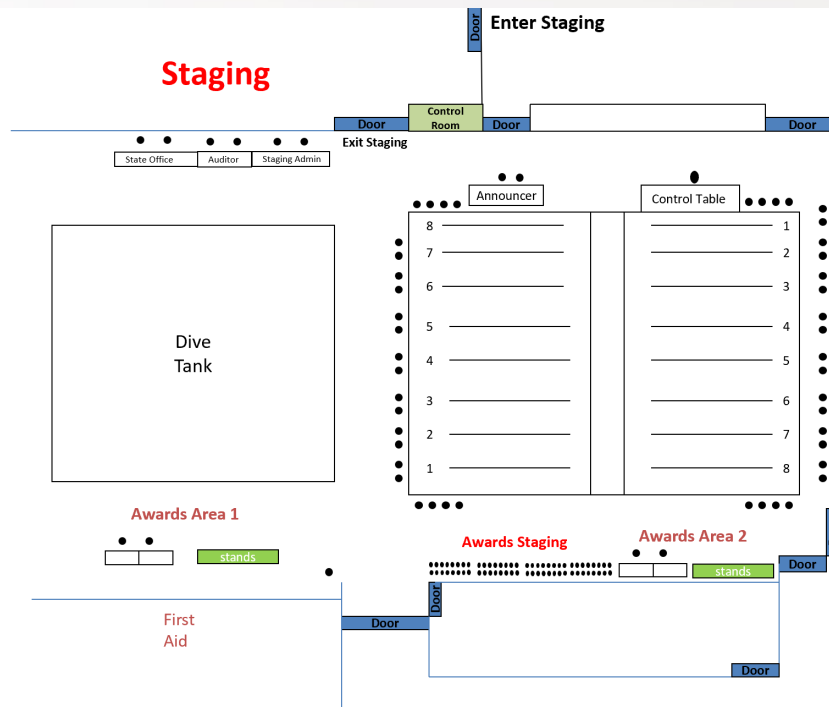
Door

Enter Staging

Staging

Door

Control Room

Door

Door

Exit Staging

State Office

Auditor

Staging Admin

Announcer

Control Table

8
7
6
5
4
3
2
1

1
2
3
4
5
6
7
8

Dive Tank

Awards Area 1

stands

Awards Staging

Awards Area 2

stands

Door

Door

First Aid

Door

Door